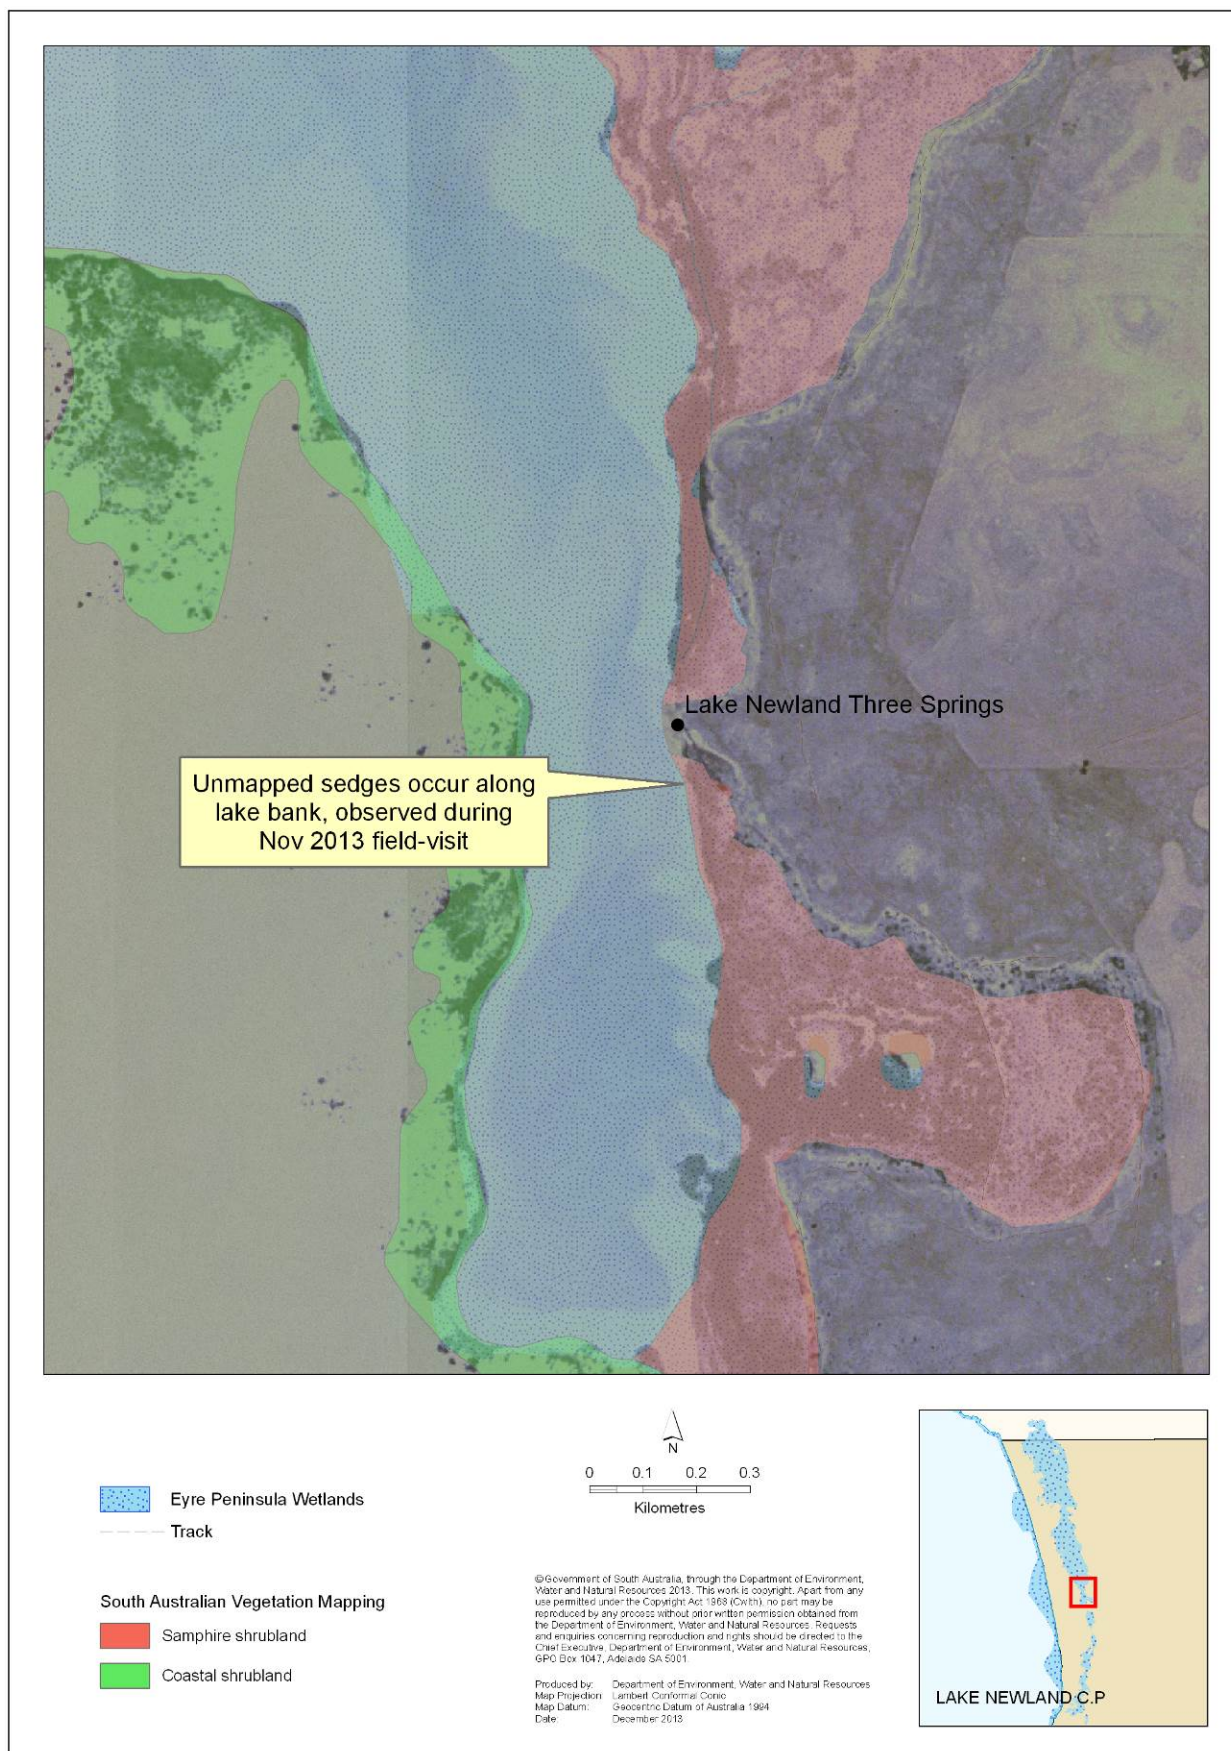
Lake Newland Three Springs

Unmapped sedges occur along lake bank, observed during Nov 2013 field-visit

N

0 0.1 0.2 0.3
Kilometres

Eyre Peninsula Wetlands
Track

South Australian Vegetation Mapping
Samphire shrubland
Coastal shrubland

©Government of South Australia, through the Department of Environment, Water and Natural Resources 2013. This work is copyright. Apart from any use permitted under the Copyright Act 1968 (Cwlth), no part may be reproduced by any process without prior written permission obtained from the Department of Environment, Water and Natural Resources. Requests and enquiries concerning reproduction and rights should be directed to the Chief Executive, Department of Environment, Water and Natural Resources, GPO Box 1047, Adelaide SA 5001.

Produced by: Department of Environment, Water and Natural Resources
Map Projection: Lambert Conformal Conic
Map Datum: Geocentric Datum of Australia 1994
Date: December 2013

LAKE NEWLAND C.P